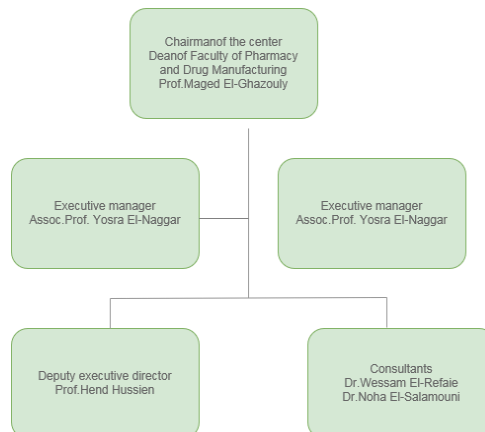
Chairmanof the center
Deanof Faculty of Pharmacy
and Drug Manufacturing
Prof.Maged El-Ghazouly

Executive manager
Assoc.Prof. Yosra El-Naggar

Executive manager
Assoc.Prof. Yosra El-Naggar

Deputy executive director
Prof.Hend Hussien

Consultants
Dr.Wessam El-Refaie
Dr.Noha El-Salamouni